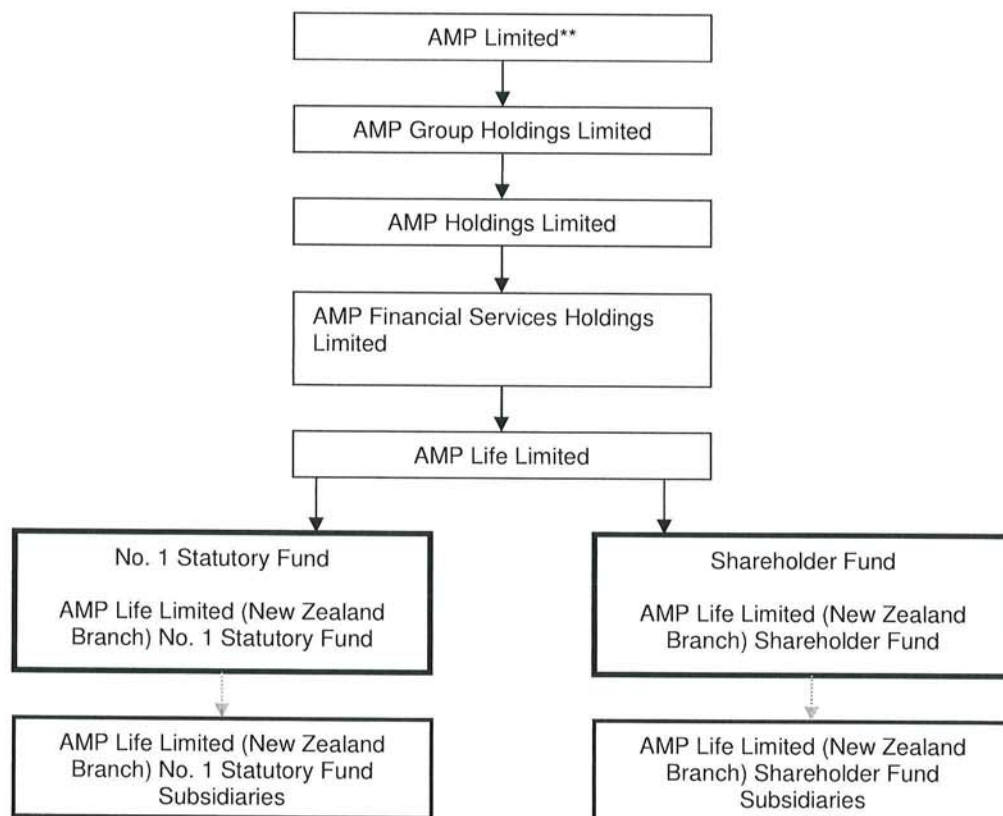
AMP Limited**

AMP Group Holdings Limited

AMP Holdings Limited

AMP Financial Services Holdings Limited

AMP Life Limited

No. 1 Statutory Fund

AMP Life Limited (New Zealand Branch) No. 1 Statutory Fund

Shareholder Fund

AMP Life Limited (New Zealand Branch) Shareholder Fund

AMP Life Limited (New Zealand Branch) No. 1 Statutory Fund Subsidiaries

AMP Life Limited (New Zealand Branch) Shareholder Fund Subsidiaries